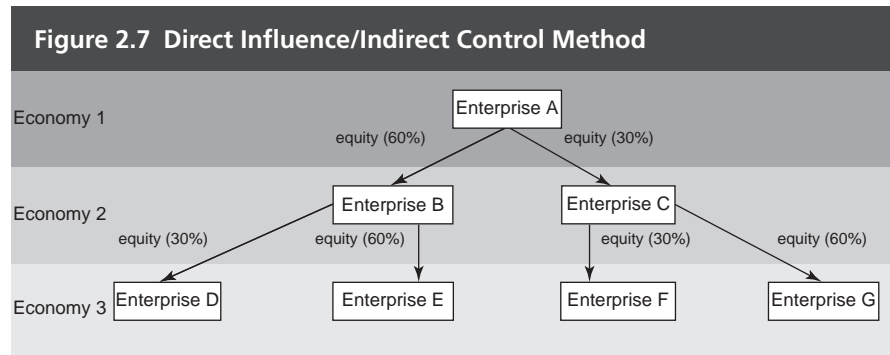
Figure 2.7 Direct Influence/Indirect Control Method

Economy 1

Enterprise A

equity (60%)

equity (30%)

Economy 2

Enterprise B

Enterprise C

equity (30%)

equity (60%)

equity (30%)

equity (60%)

Economy 3

Enterprise D

Enterprise E

Enterprise F

Enterprise G